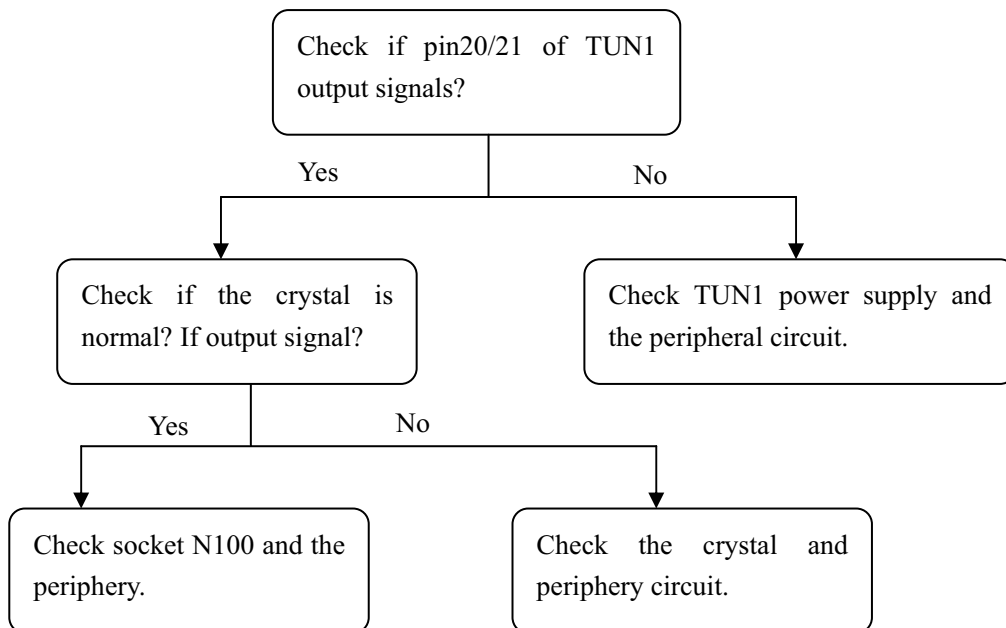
Check if pin20/21 of TUN1 output signals?

Yes

No

Check if the crystal is normal? If output signal?

Check TUN1 power supply and the peripheral circuit.

Yes

No

Check socket N100 and the periphery.

Check the crystal and periphery circuit.